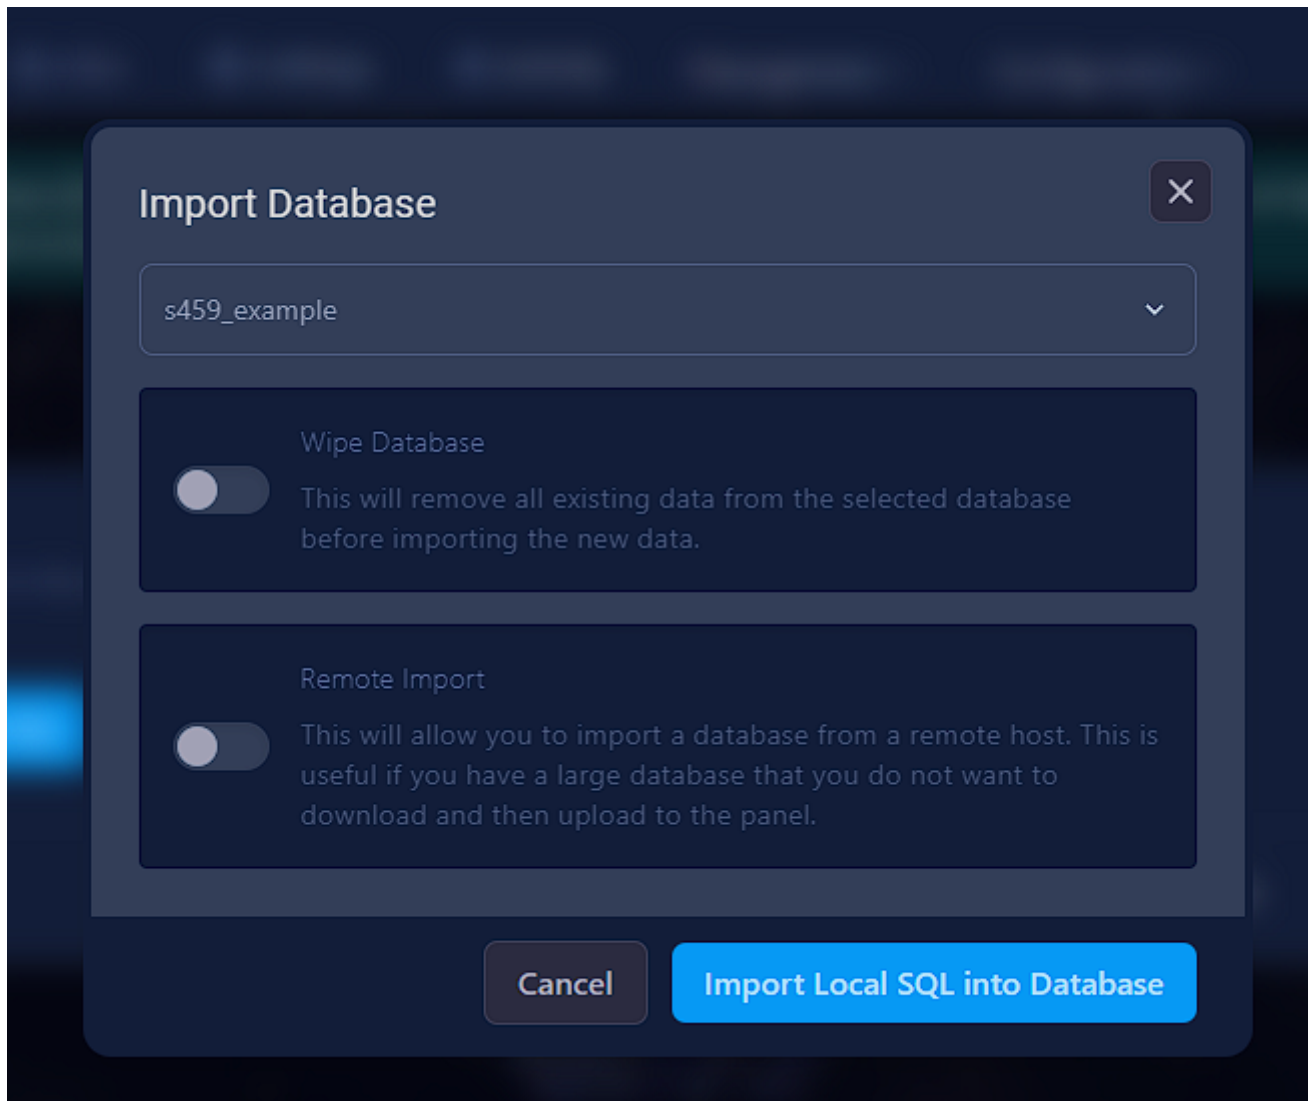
Import Database

s459_example

Wipe Database

This will remove all existing data from the selected database before importing the new data.

Remote Import

This will allow you to import a database from a remote host. This is useful if you have a large database that you do not want to download and then upload to the panel.

Cancel

Import Local SQL into Database